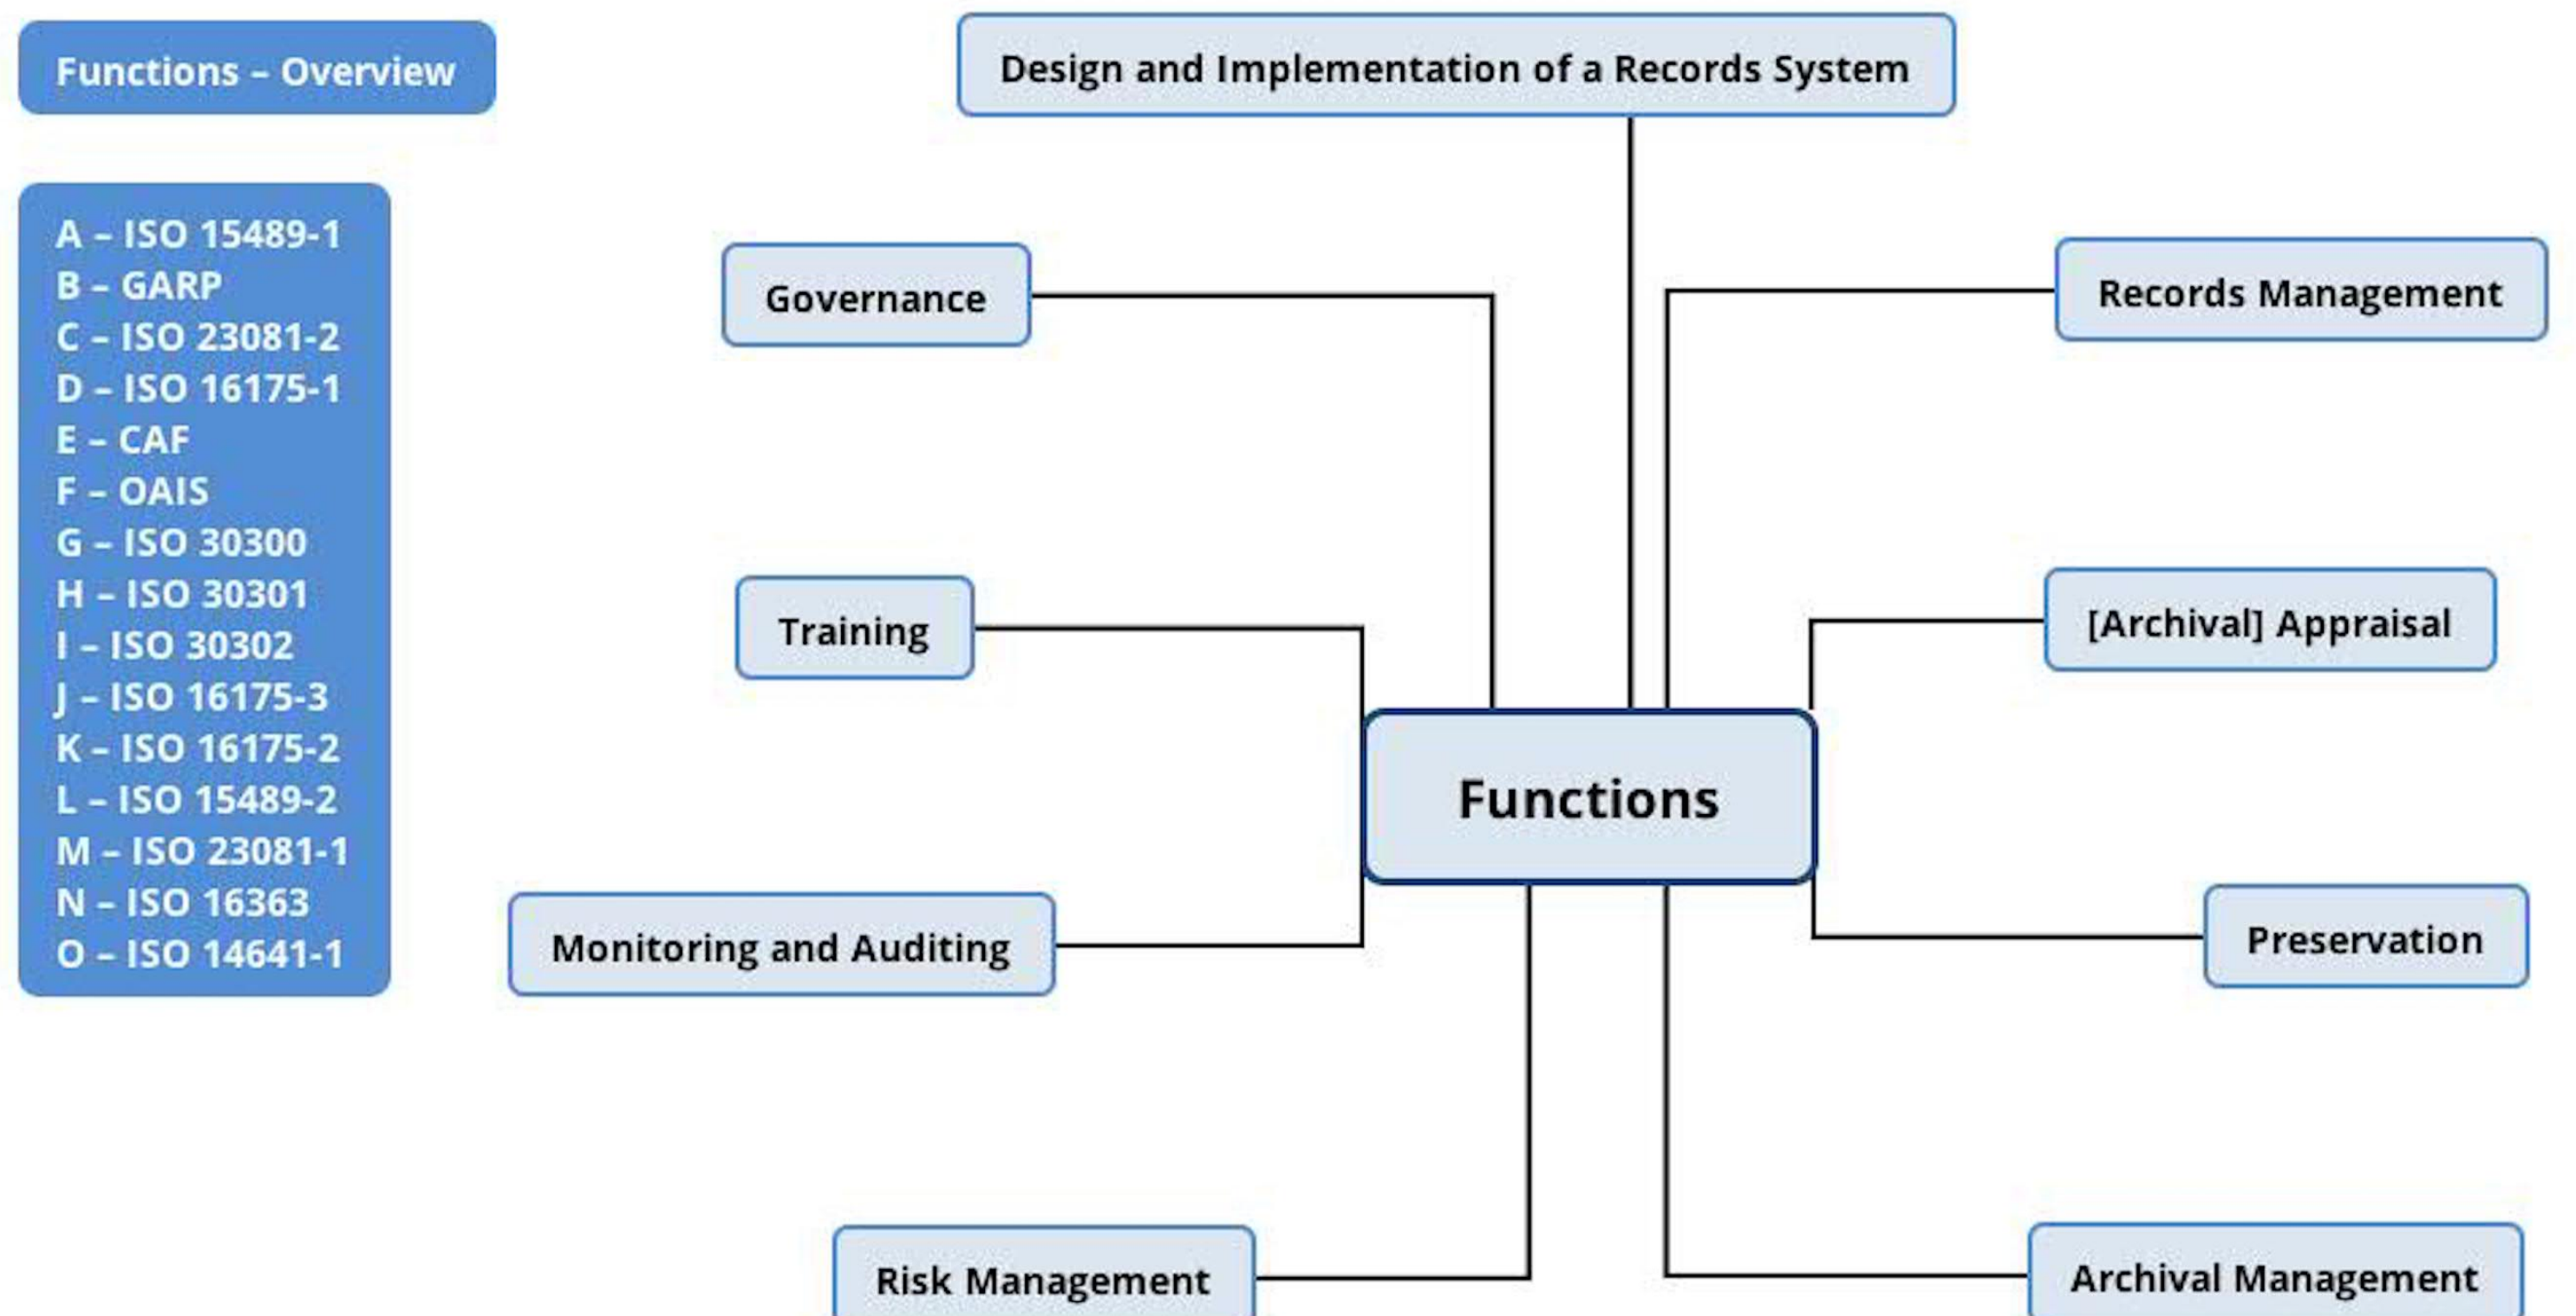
Functions – Overview

A – ISO 15489-1
B – GARP
C – ISO 23081-2
D – ISO 16175-1
E – CAF
F – OAIS
G – ISO 30300
H – ISO 30301
I – ISO 30302
J – ISO 16175-3
K – ISO 16175-2
L – ISO 15489-2
M – ISO 23081-1
N – ISO 16363
O – ISO 14641-1

Design and Implementation of a Records System

Governance

Records Management

Training

[Archival] Appraisal

Functions

Monitoring and Auditing

Preservation

Risk Management

Archival Management